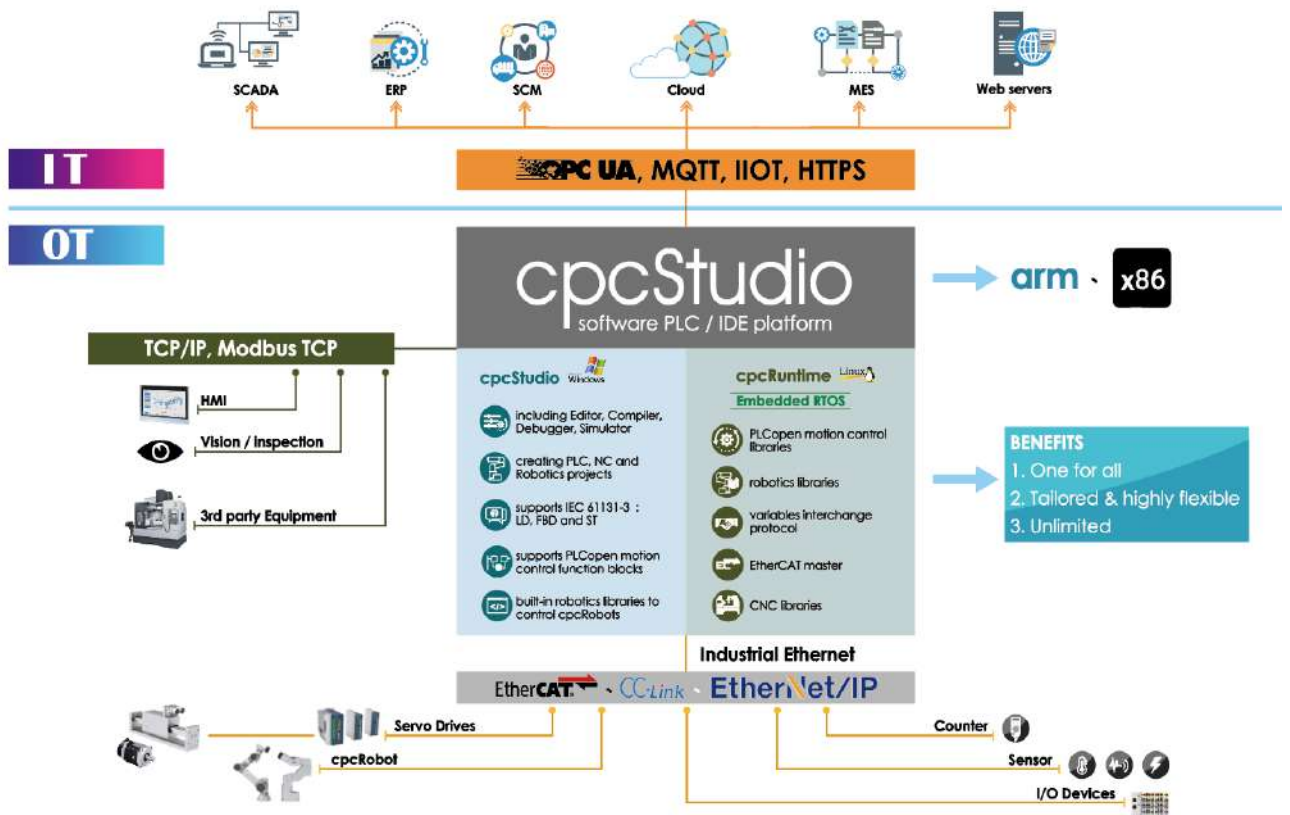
SCADA
ERP
SCM
Cloud
MES
Web servers

IT

OPC UA, MQTT, IIOT, HTTPS

OT

cpcStudio
software PLC / IDE platform

arm 、 x86

TCP/IP, Modbus TCP

HMI
Vision / inspection
3rd party Equipment

cpcStudio Windows

including Editor, Compiler, Debugger, Simulator
creating PLC, NC and Robotics projects
supports IEC 61131-3 : LD, FBD and ST
supports PLCopen motion control function blocks
built-in robotics libraries to control cpcRobots

cpcRuntime Linux
Embedded RTOS

PLCopen motion control libraries
robotics libraries
variables interchange protocol
EtherCAT master
CNC libraries

BENEFITS
1. One for all
2. Tailored & highly flexible
3. Unlimited

Industrial Ethernet

EtherCAT 、 CC-Link 、 EtherNet/IP

Servo Drives
cpcRobot
Counter
Sensor
I/O Devices